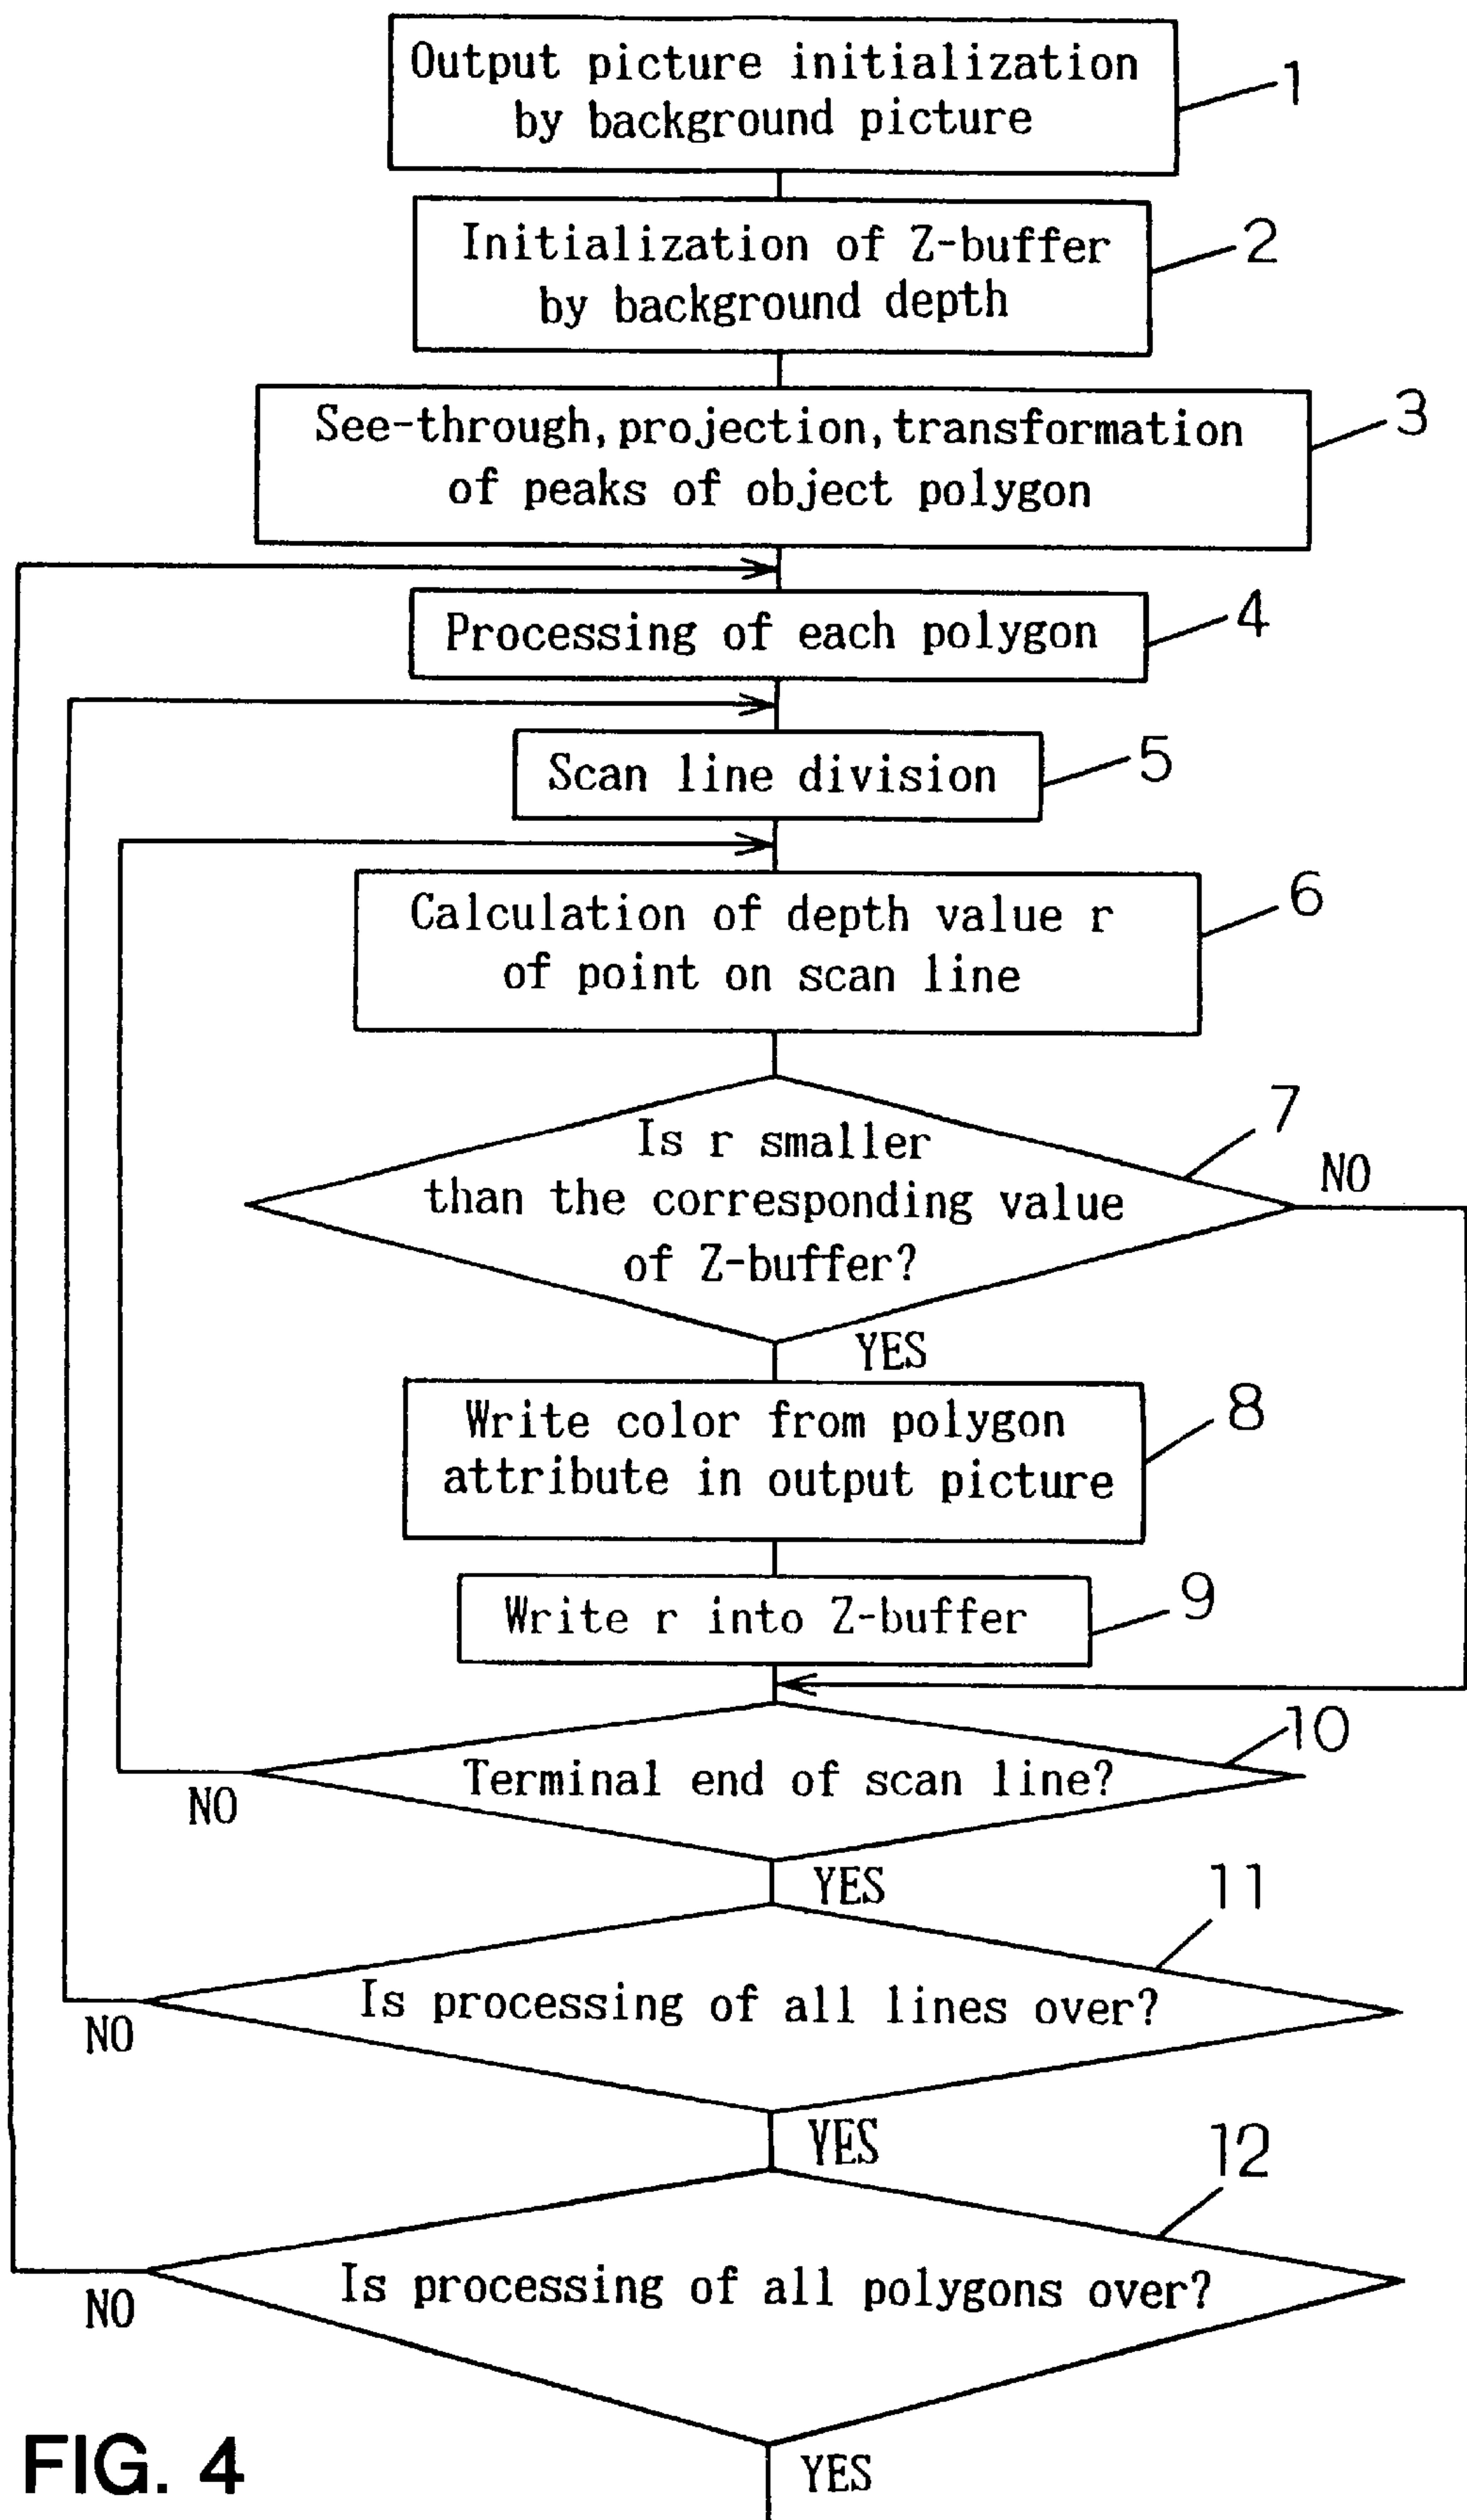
Output picture initialization by background picture
1

Initialization of Z-buffer by background depth
2

See-through, projection, transformation of peaks of object polygon
3

Processing of each polygon
4

Scan line division
5

Calculation of depth value r of point on scan line
6

Is r smaller than the corresponding value of Z-buffer?
7
NO
YES

Write color from polygon attribute in output picture
8

Write r into Z-buffer
9

Terminal end of scan line?
10
NO
YES

Is processing of all lines over?
11
NO
YES

Is processing of all polygons over?
12
NO

FIG. 4
YES